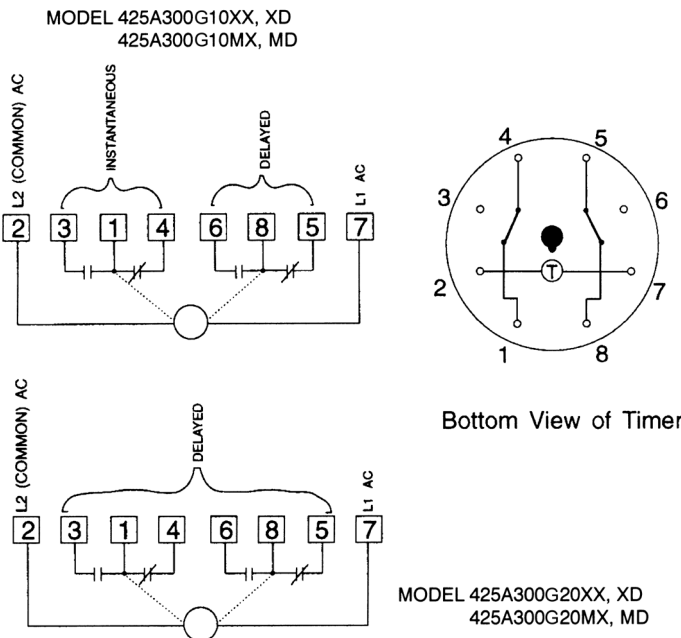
MODEL 425A300G10XX, XD
425A300G10MX, MD

L2 (COMMON) AC
INSTANTANEOUS
DELAYED
L1 AC

2 3 1 4 6 8 5 7

4 5
3 6
T
2 7
1 8

Bottom View of Timer

L2 (COMMON) AC
DELAYED
L1 AC

2 3 1 4 6 8 5 7

MODEL 425A300G20XX, XD
425A300G20MX, MD